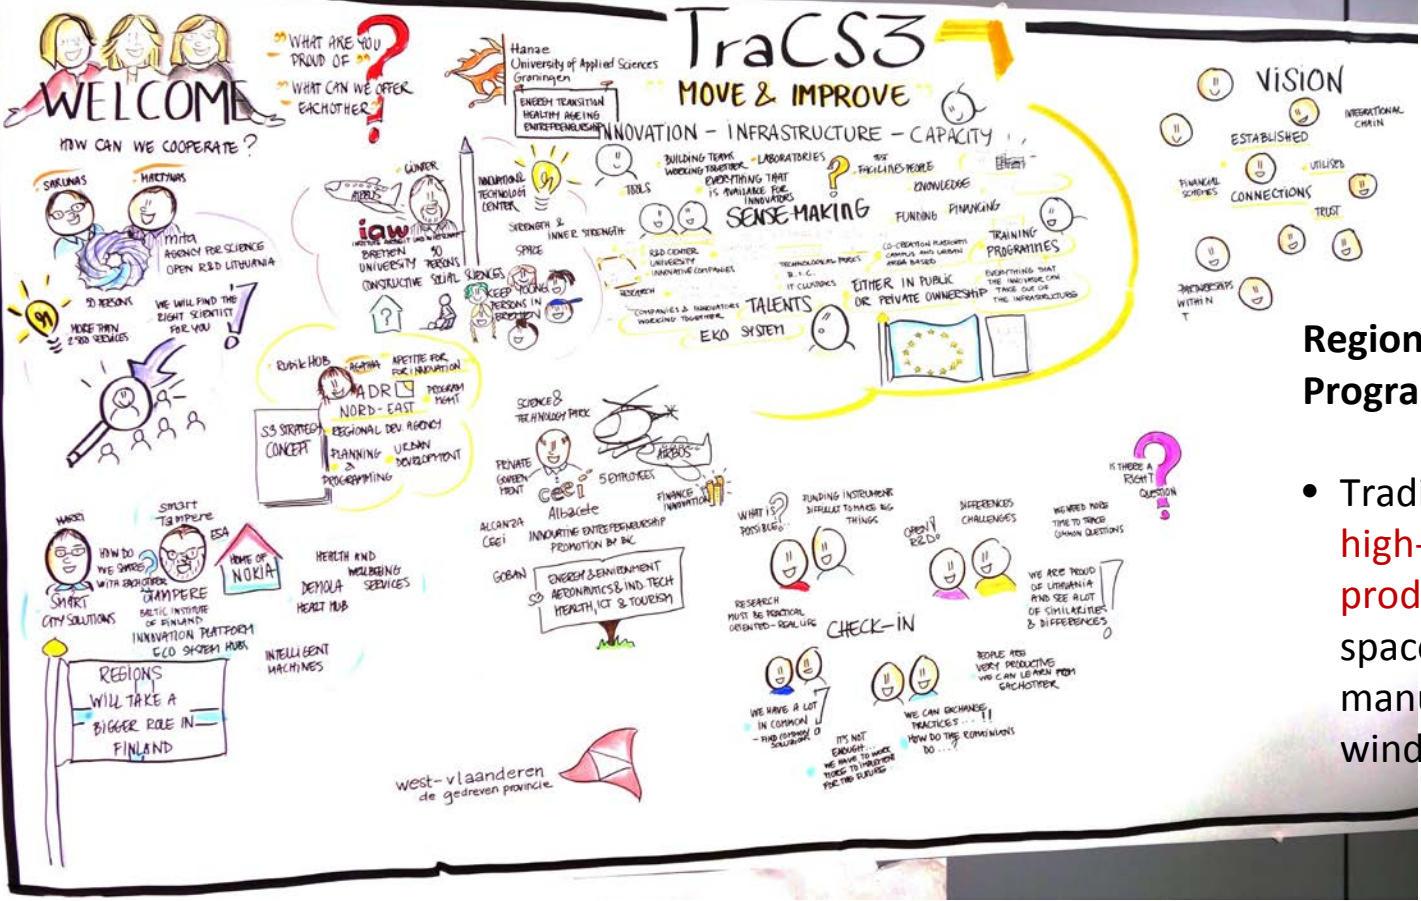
WELCOME
HOW CAN WE COOPERATE?

WHAT ARE YOU PROUD OF?
WHAT CAN WE OFFER EACHOTHER?

Hanze University of Applied Sciences Groningen
ENERGY TRANSITION
HEALTHY AGEING
ENTREPRENEURSHIP

TraCS3
MOVE & IMPROVE
INNOVATION - INFRASTRUCTURE - CAPACITY

SARUNAS
MARTYNAS
mita
AGENCY FOR SCIENCE
OPEN R&D LITHUANIA
50 PERSONS
MORE THAN 2500 SERVICES
WE WILL FIND THE RIGHT SCIENTIST FOR YOU

GÜNTER
AIRBUS
iaw
BREMEN UNIVERSITY
50 PERSONS
CONSTRUCTIVE SOCIAL SCIENCES
KEEP YOUNG PERSONS IN BREMEN
INNOVATIONAL TECHNOLOGY CENTER
STRENGTH & INNER STRENGTH
SPACE

BUILDING TEAMS
WORKING TOGETHER
LABORATORIES
EVERYTHING THAT IS AVAILABLE FOR INNOVATORS
TOOLS
FACILITIES PEOPLE
KNOWLEDGE
SENSE MAKING
FUNDING
FINANCING
R&D CENTER
UNIVERSITY
INNOVATIVE COMPANIES
TECHNOLOGICAL PARKS
R.I.C.
IT CLUSTERS
CO-CREATION PLATFORM
CAMPUS AND URBAN AREA BASED
TRAINING PROGRAMMES
RESEARCH
COMPANIES & INNOVATORS WORKING TOGETHER
TALENTS
EITHER IN PUBLIC OR PRIVATE OWNERSHIP
EVERYTHING THAT THE INNOVATOR CAN TAKE OUT OF THE INFRASTRUCTURE
EKO SYSTEM

VISION
INTERNATIONAL CHAIN
ESTABLISHED
UTILISED
FINANCIAL SCHEMES
CONNECTIONS
TRUST
PARTNERSHIPS WITHIN

Region
Progra

• Tradi
high-
prod
spac
manu
wind

PUNK HUB
AGATHA
APPETITE FOR INNOVATION
ADR
NORD-EAST
PROGRAM MGMT
S3 STRATEGY CONCEPT
REGIONAL DEV. AGENCY
PLANNING & PROGRAMMING
URBAN DEVELOPMENT

SCIENCE & TECHNOLOGY PARK
PRIVATE GOVERN MENT
CEEI
Albacete
5 ENTERPRISES
AIRBUS
FINANCE INNOVATION
ALCANZA CEEI
INNOVATIVE ENTREPRENEURSHIP PROMOTION BY BIC
GOBAN
ENERGY & ENVIRONMENT
AERONAUTICS & IND. TECH
HEALTH, ICT & TOURISM

WHAT IS POSSIBLE?
FUNDING INSTRUMENT DIFFICULT TO MAKE BIG THINGS
OPEN R&D?
DIFFERENCES CHALLENGES
WE NEED MORE TIME TO TRACE COMMON QUESTIONS
IS THERE A RIGHT QUESTION
RESEARCH MUST BE PRACTICAL ORIENTED - REAL LIFE
CHECK-IN
WE ARE PROUD OF LITHUANIA AND SEE A LOT OF SIMILARITIES & DIFFERENCES
WE HAVE A LOT IN COMMON - FIND COMMON SOLUTIONS
IT'S NOT ENOUGH... WE HAVE TO WORK MORE TO IMPROVE FOR THE FUTURE
WE CAN EXCHANGE PRACTICES...!!
HOW DO THE ROMANIANS DO...?
PEOPLE ARE VERY PRODUCTIVE
WE CAN LEARN FROM EACHOTHER

HARRI
SMART CITY SOLUTIONS
HOW DO WE SHARE WITH EACHOTHER
smart Tampere
TAMPERE
ESA
HOME OF NOKIA
BALTIC INSTITUTE OF FINLAND
INNOVATION PLATFORM
ECO SYSTEM HUBS
HEALTH AND WELLBEING SERVICES
DEMOLA
HEALTH HUB
INTELLIGENT MACHINES
REGIONS WILL TAKE A BIGGER ROLE IN FINLAND

west-vlaanderen
de gedreven provincie